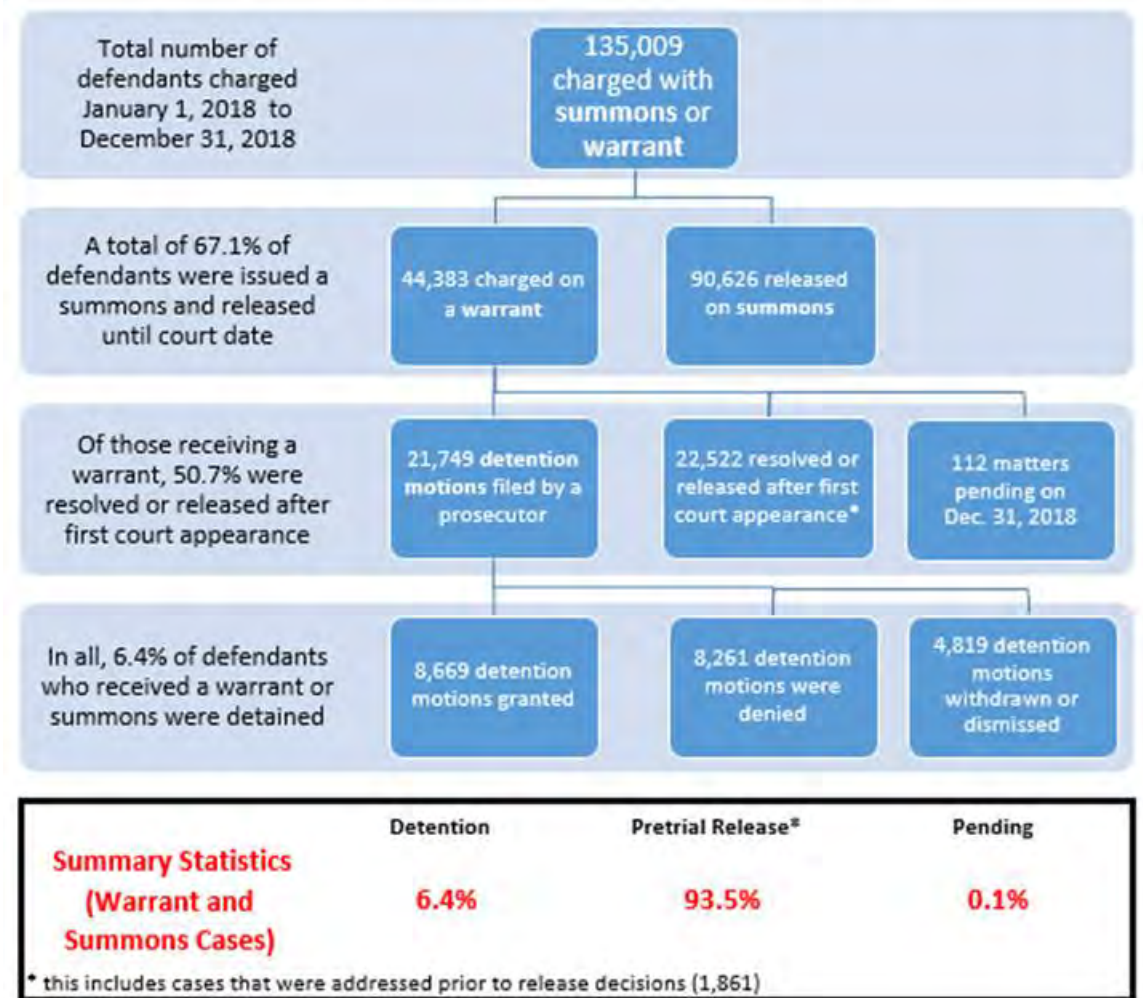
Total number of defendants charged January 1, 2018 to December 31, 2018

135,009 charged with summons or warrant

A total of 67.1% of defendants were issued a summons and released until court date

44,383 charged on a warrant

90,626 released on summons

Of those receiving a warrant, 50.7% were resolved or released after first court appearance

21,749 detention motions filed by a prosecutor

22,522 resolved or released after first court appearance*

112 matters pending on Dec. 31, 2018

In all, 6.4% of defendants who received a warrant or summons were detained

8,669 detention motions granted

8,261 detention motions were denied

4,819 detention motions withdrawn or dismissed

| | Detention | Pretrial Release* | Pending |
|---|---|---|---|
| Summary Statistics (Warrant and Summons Cases) | 6.4% | 93.5% | 0.1% |

* this includes cases that were addressed prior to release decisions (1,861)